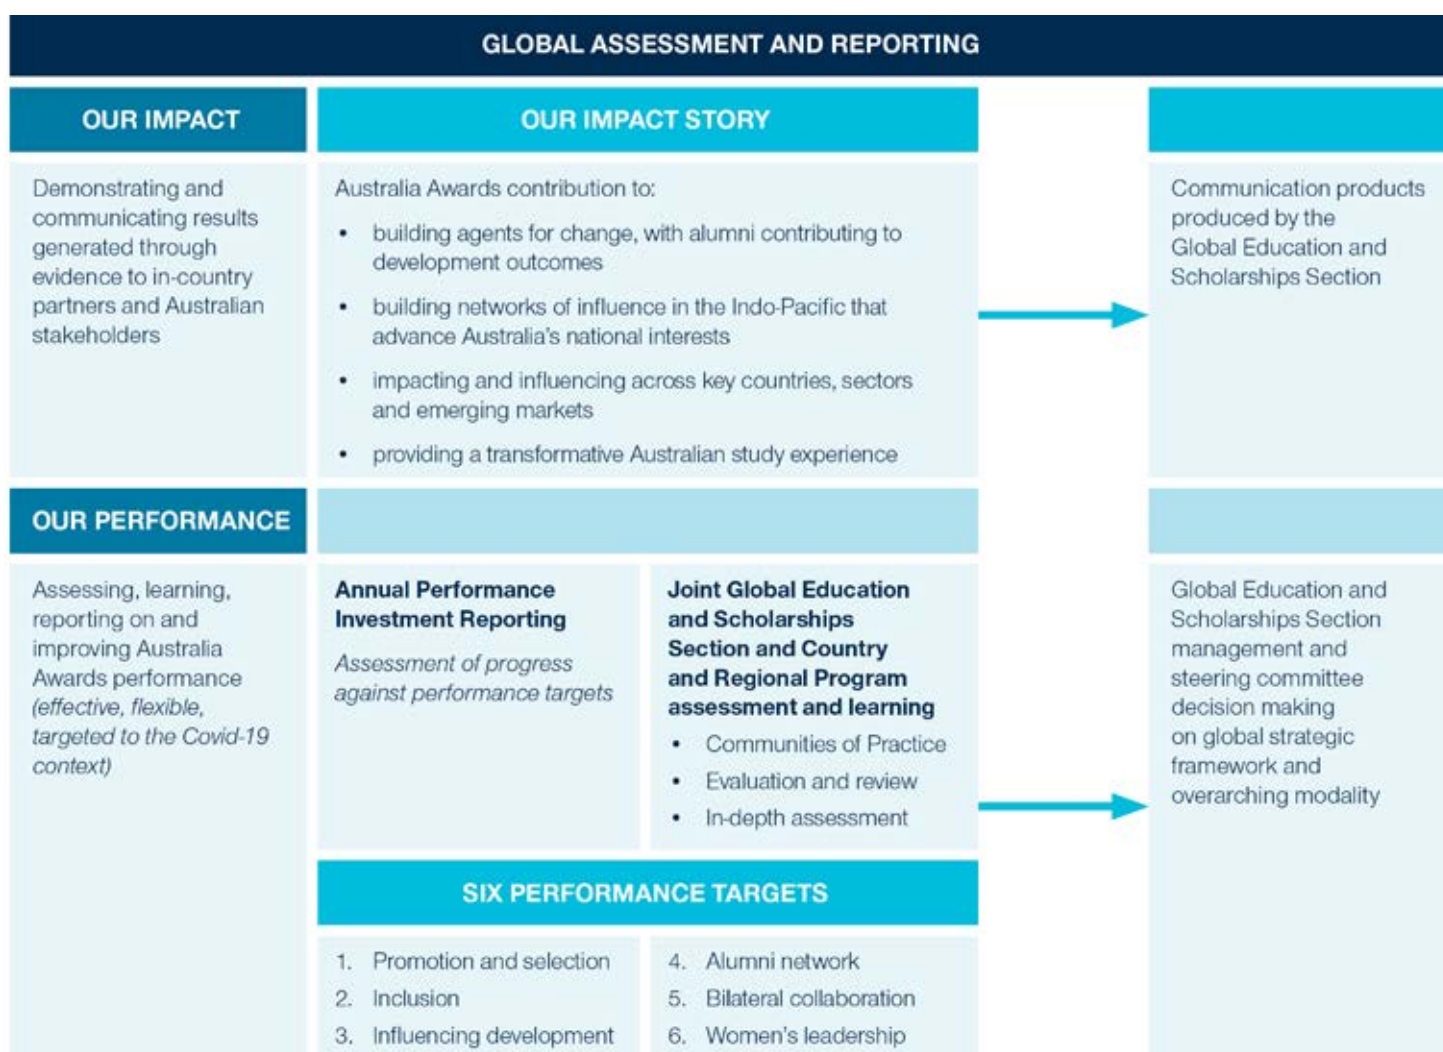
GLOBAL ASSESSMENT AND REPORTING

OUR IMPACT

Demonstrating and communicating results generated through evidence to in-country partners and Australian stakeholders

OUR IMPACT STORY

Australia Awards contribution to:

- building agents for change, with alumni contributing to development outcomes
- building networks of influence in the Indo-Pacific that advance Australia's national interests
- impacting and influencing across key countries, sectors and emerging markets
- providing a transformative Australian study experience

Communication products produced by the Global Education and Scholarships Section

OUR PERFORMANCE

Assessing, learning, reporting on and improving Australia Awards performance *(effective, flexible, targeted to the Covid-19 context)*

**Annual Performance Investment Reporting**

*Assessment of progress against performance targets*

**Joint Global Education and Scholarships Section and Country and Regional Program assessment and learning**

- Communities of Practice
- Evaluation and review
- In-depth assessment

Global Education and Scholarships Section management and steering committee decision making on global strategic framework and overarching modality

SIX PERFORMANCE TARGETS

1. Promotion and selection
2. Inclusion
3. Influencing development

4. Alumni network
5. Bilateral collaboration
6. Women's leadership